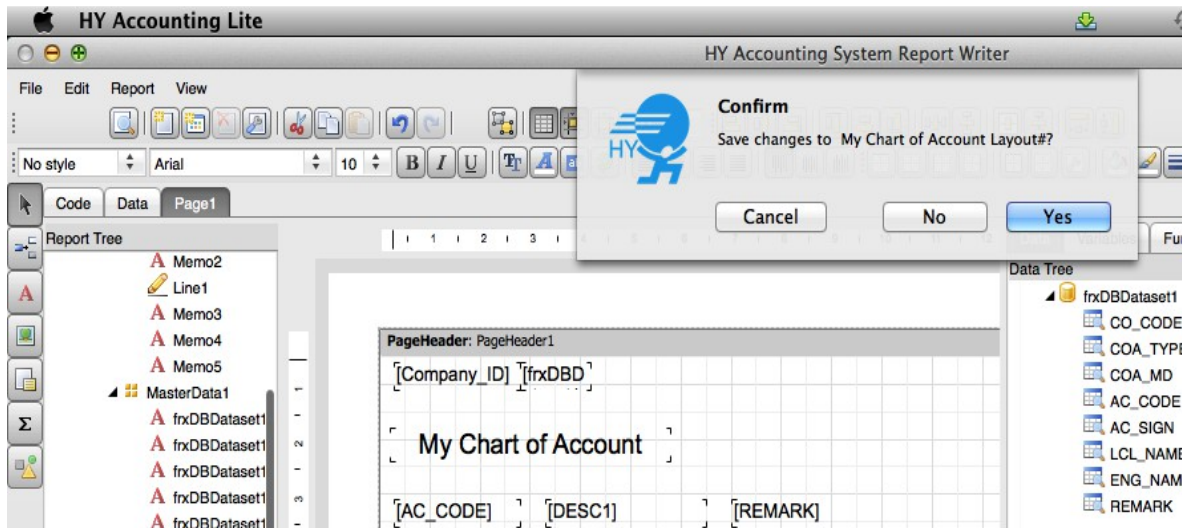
HY Accounting Lite

HY Accounting System Report Writer

File Edit Report View

No style Arial 10

Code Data Page1

Report Tree

A Memo2
Line1
A Memo3
A Memo4
A Memo5
MasterData1
A frxDBDataset1
A frxDBDataset1
A frxDBDataset1
A frxDBDataset1
A frxDBDataset1

Confirm

Save changes to My Chart of Account Layout#?

Cancel No Yes

PageHeader: PageHeader1

[Company_ID] [frxDBD

My Chart of Account

[AC_CODE] [DESC1] [REMARK]

Variables Fu

Data Tree

frxDBDataset1
CO_CODE
COA_TYPE
COA_MD
AC_CODE
AC_SIGN
LCL_NAME
ENG_NAM
REMARK